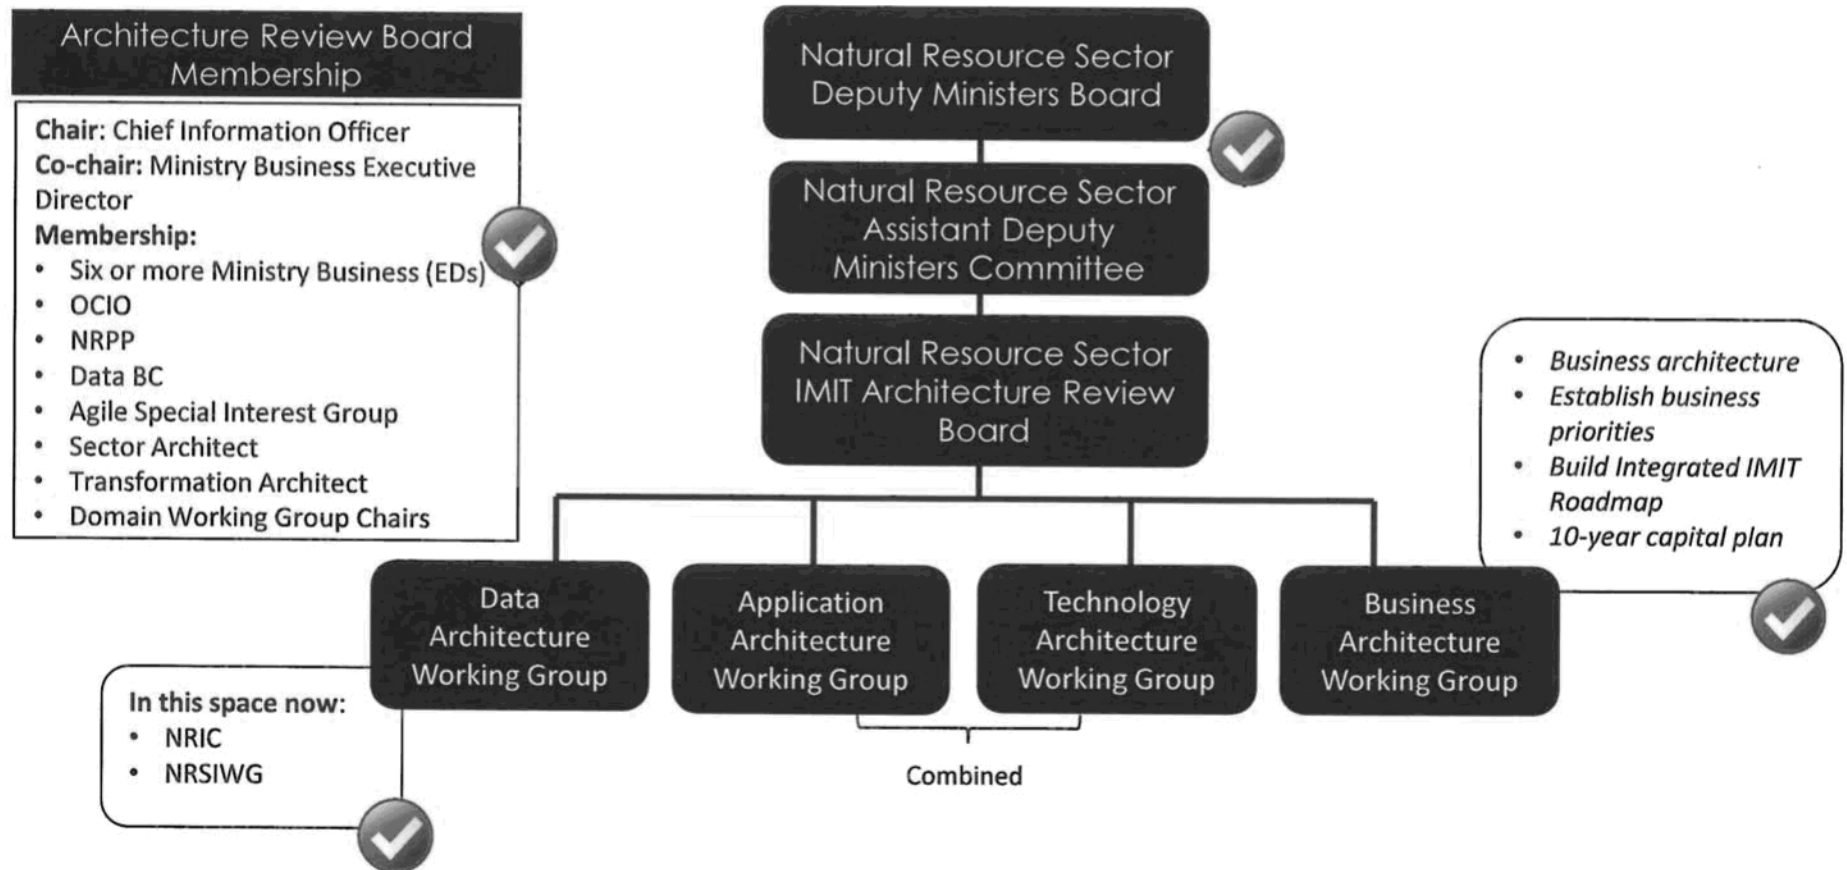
Architecture Review Board Membership

**Chair:** Chief Information Officer
**Co-chair:** Ministry Business Executive Director
**Membership:**
- Six or more Ministry Business (EDs)
- OCIO
- NRPP
- Data BC
- Agile Special Interest Group
- Sector Architect
- Transformation Architect
- Domain Working Group Chairs

Natural Resource Sector Deputy Ministers Board

Natural Resource Sector Assistant Deputy Ministers Committee

Natural Resource Sector IMIT Architecture Review Board

- *Business architecture*
- *Establish business priorities*
- *Build Integrated IMIT Roadmap*
- *10-year capital plan*

Data Architecture Working Group

Application Architecture Working Group

Technology Architecture Working Group

Business Architecture Working Group

In this space now:
- NRIC
- NRSIWG

Combined